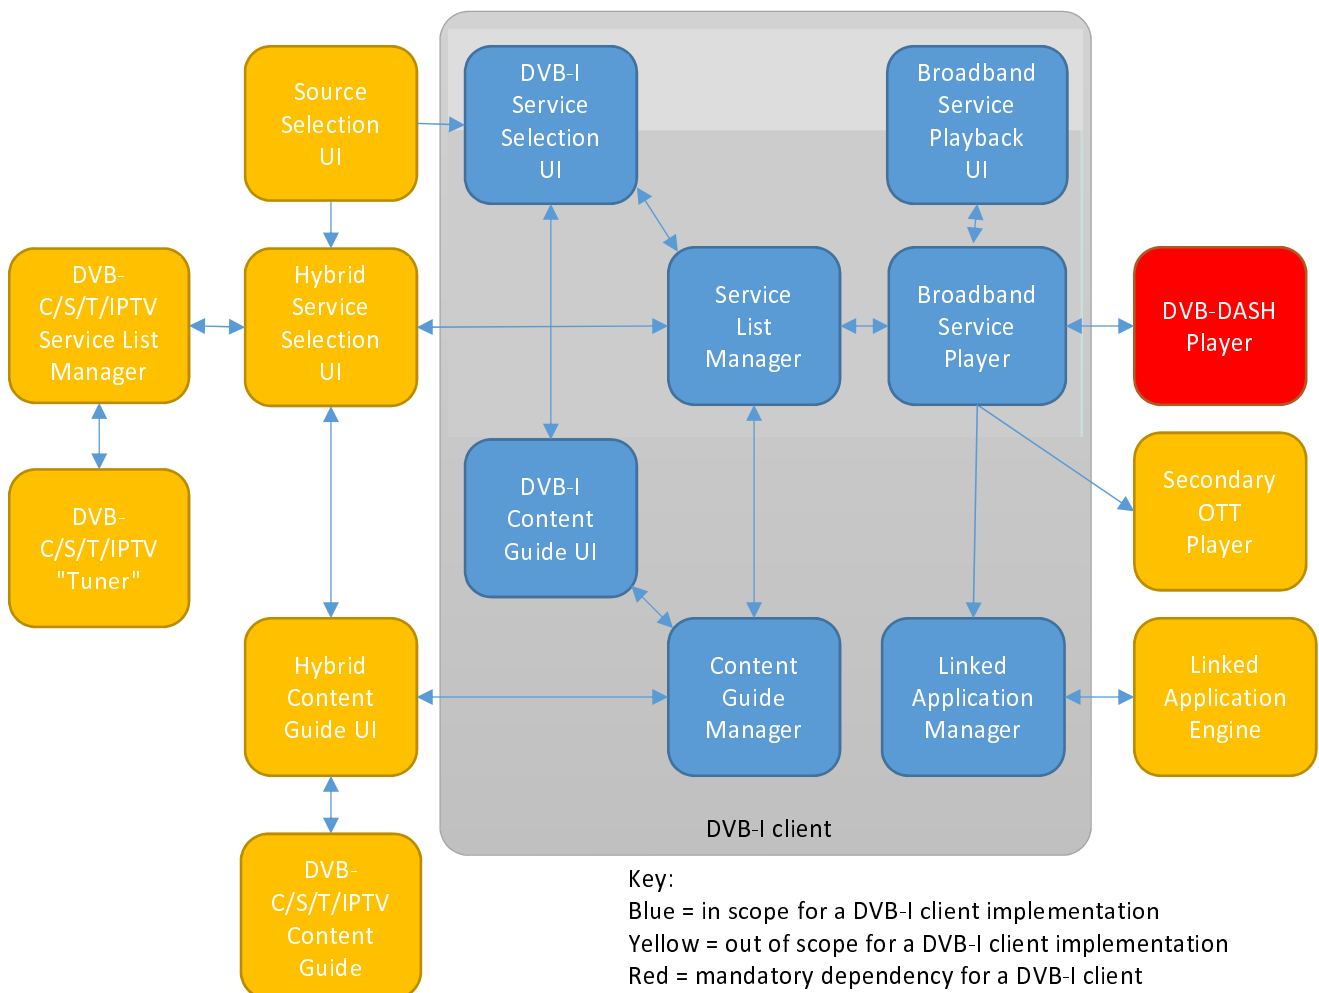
Source Selection UI

DVB-I Service Selection UI

Broadband Service Playback UI

DVB-C/S/T/IPTV Service List Manager

Hybrid Service Selection UI

Service List Manager

Broadband Service Player

DVB-DASH Player

DVB-C/S/T/IPTV "Tuner"

DVB-I Content Guide UI

Secondary OTT Player

Hybrid Content Guide UI

Content Guide Manager

Linked Application Manager

Linked Application Engine

DVB-I client

DVB-C/S/T/IPTV Content Guide

Key:
Blue = in scope for a DVB-I client implementation
Yellow = out of scope for a DVB-I client implementation
Red = mandatory dependency for a DVB-I client